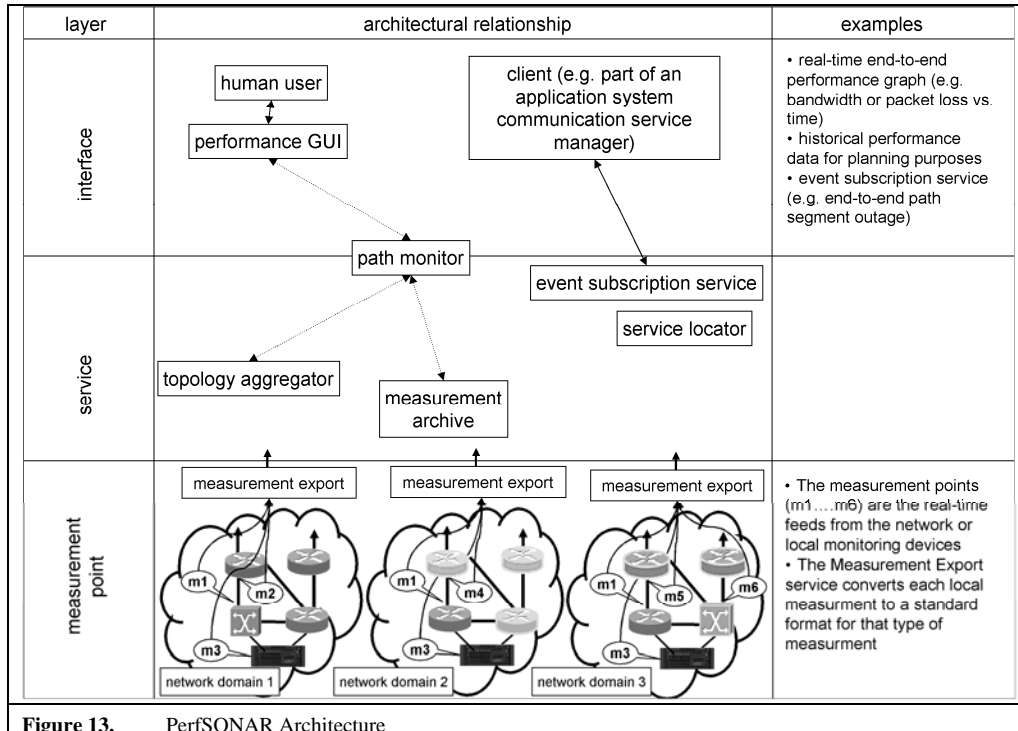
| layer | architectural relationship | examples |
|---|---|---|
| interface | human user<br>performance GUI<br>client (e.g. part of an application system communication service manager) | • real-time end-to-end performance graph (e.g. bandwidth or packet loss vs. time)<br>• historical performance data for planning purposes<br>• event subscription service (e.g. end-to-end path segment outage) |
| service | path monitor<br>event subscription service<br>service locator<br>topology aggregator<br>measurement archive | |
| measurement point | measurement export<br>measurement export<br>measurement export<br>m1 m2 m3<br>network domain 1<br>m1 m4 m3<br>network domain 2<br>m1 m5 m6 m3<br>network domain 3 | • The measurement points (m1....m6) are the real-time feeds from the network or local monitoring devices<br>• The Measurement Export service converts each local measurment to a standard format for that type of measurment |

**Figure 13.** PerfSONAR Architecture